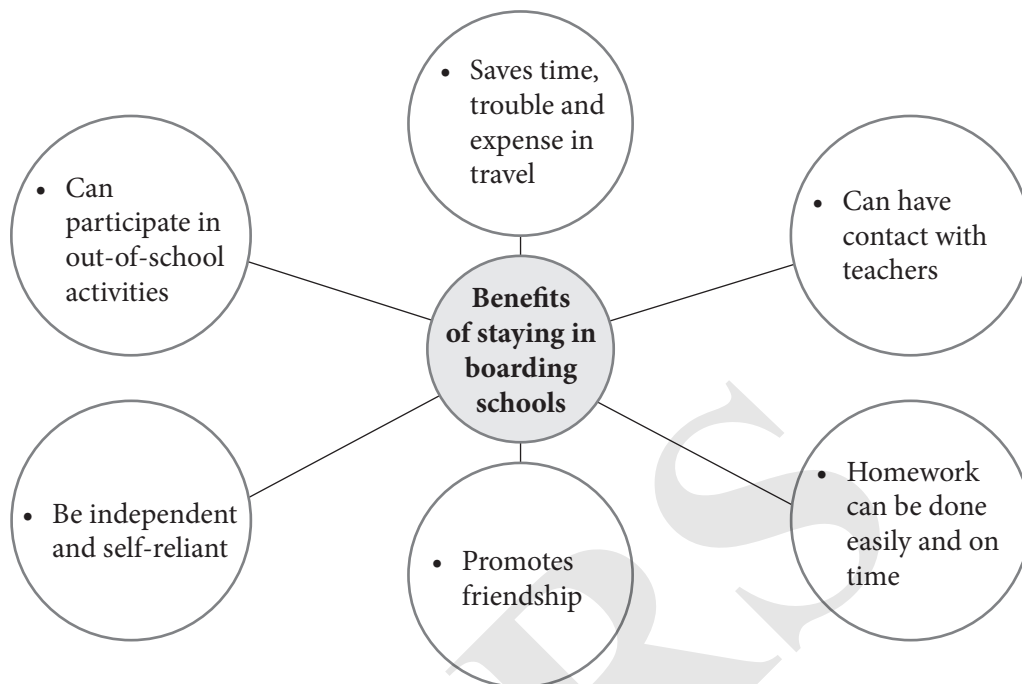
Benefits of staying in boarding schools

• Saves time, trouble and expense in travel

• Can have contact with teachers

• Homework can be done easily and on time

• Promotes friendship

• Be independent and self-reliant

• Can participate in out-of-school activities